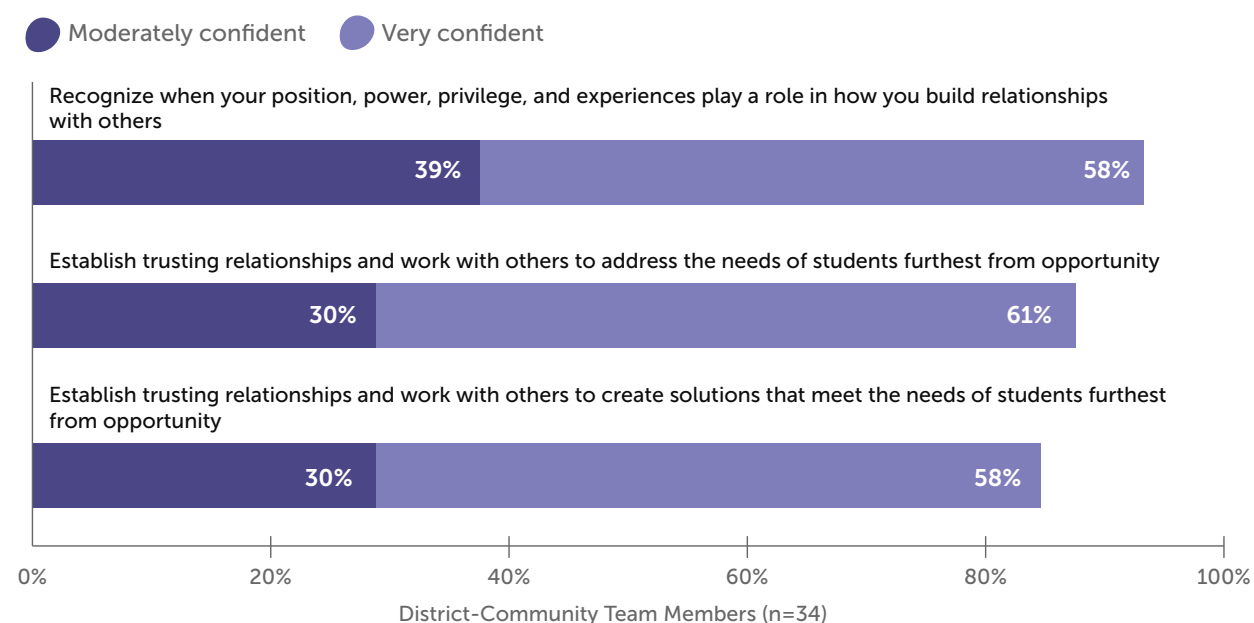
Moderately confident Very confident

Recognize when your position, power, privilege, and experiences play a role in how you build relationships with others

39% 58%

Establish trusting relationships and work with others to address the needs of students furthest from opportunity

30% 61%

Establish trusting relationships and work with others to create solutions that meet the needs of students furthest from opportunity

30% 58%

0% 20% 40% 60% 80% 100%

District-Community Team Members (n=34)